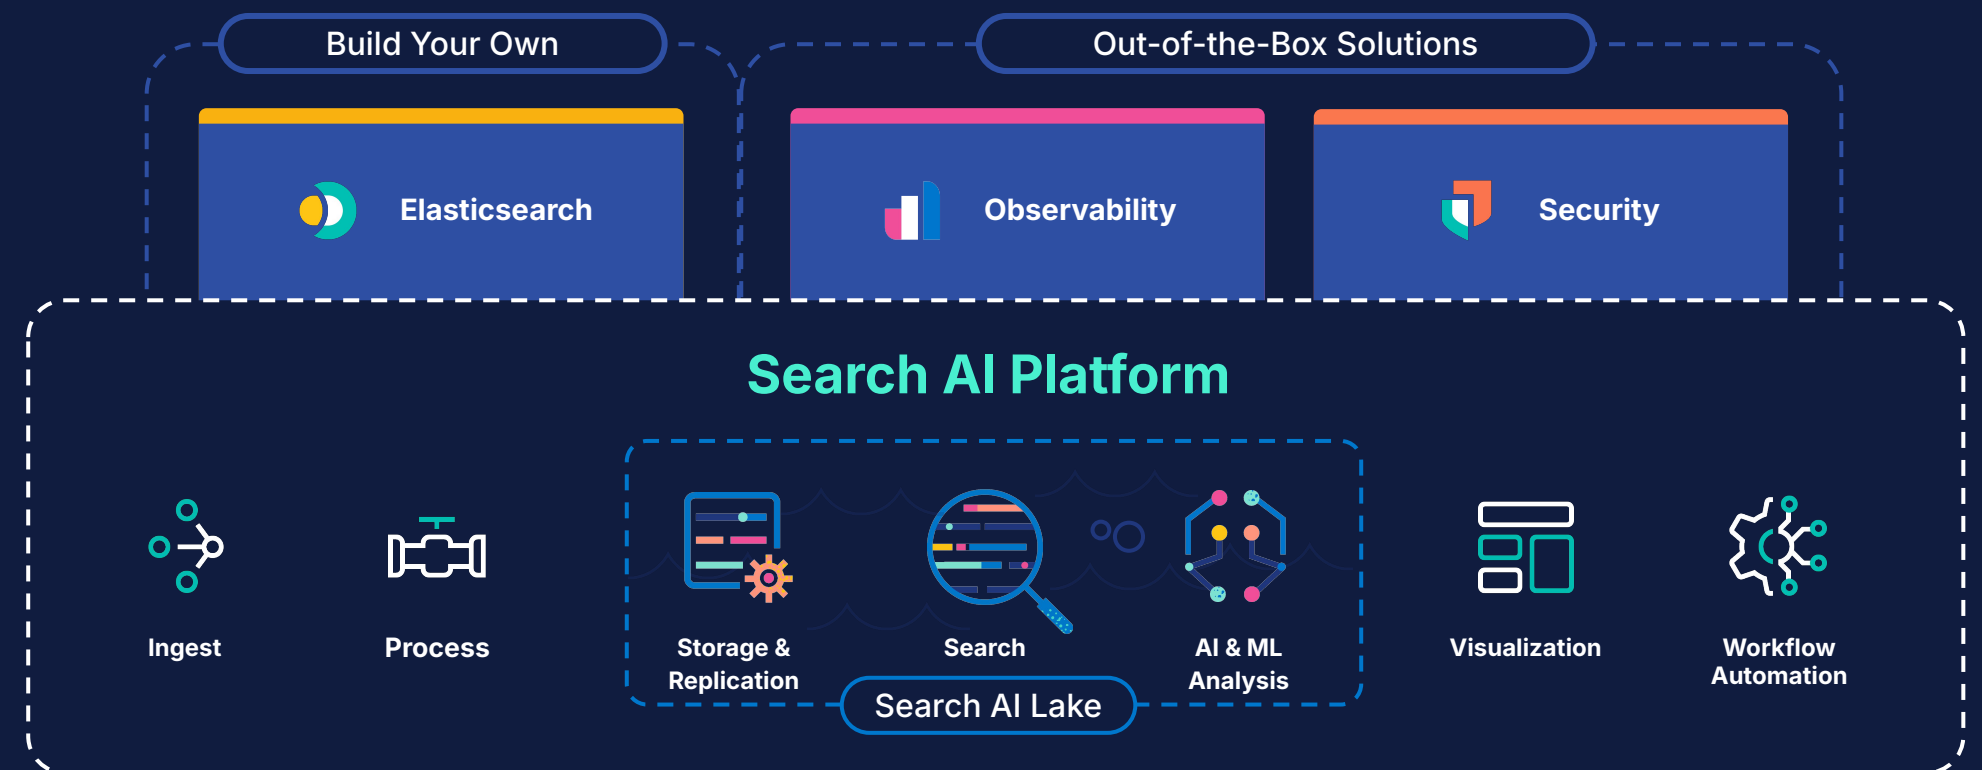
Build Your Own

Out-of-the-Box Solutions

Elasticsearch

Observability

Security

Search AI Platform

Ingest

Process

Storage & Replication

Search

AI & ML Analysis

Search AI Lake

Visualization

Workflow Automation